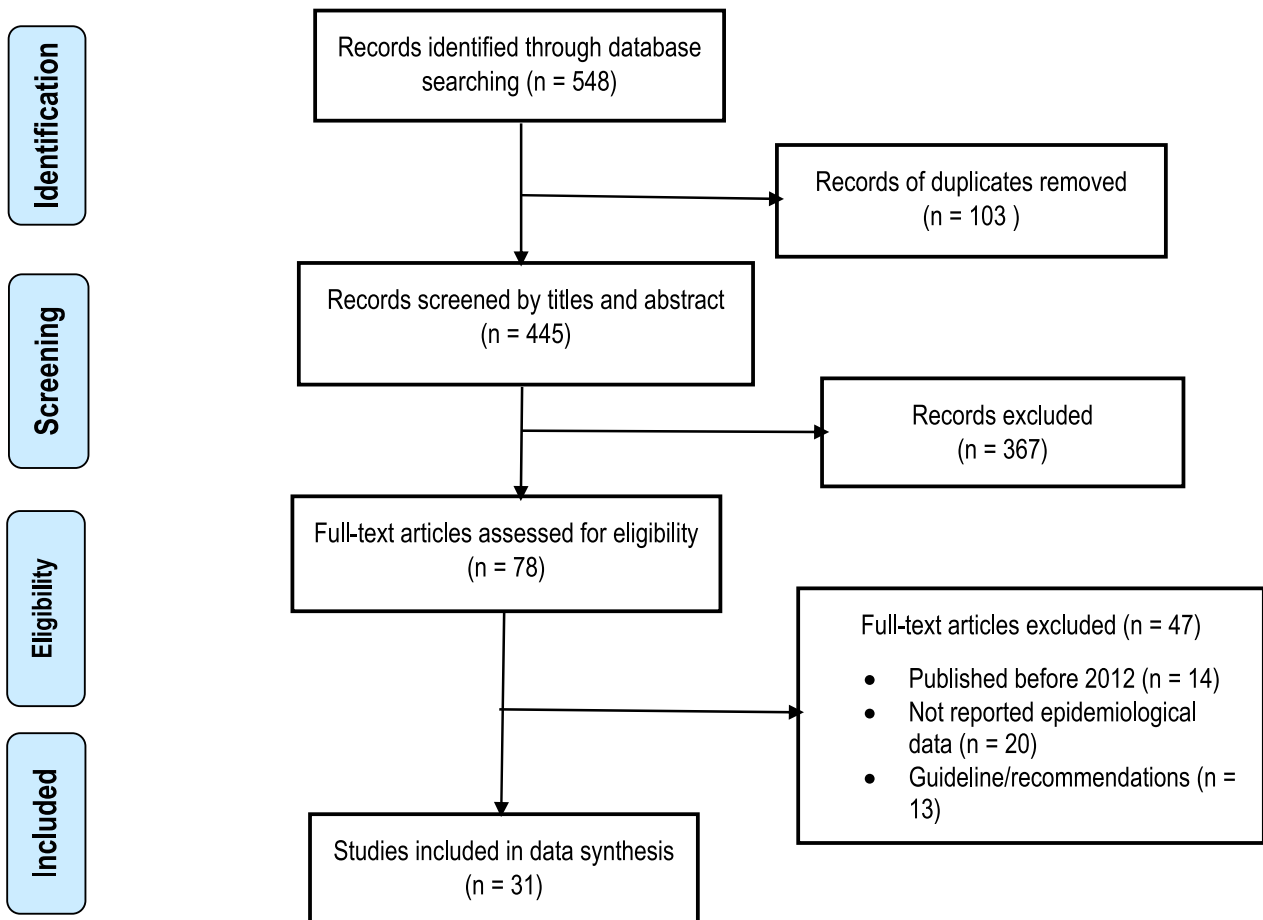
Identification

Records identified through database searching (n = 548)

Records of duplicates removed (n = 103 )

Screening

Records screened by titles and abstract (n = 445)

Records excluded (n = 367)

Eligibility

Full-text articles assessed for eligibility (n = 78)

Full-text articles excluded (n = 47)

- Published before 2012 (n = 14)
- Not reported epidemiological data (n = 20)
- Guideline/recommendations (n = 13)

Included

Studies included in data synthesis (n = 31)